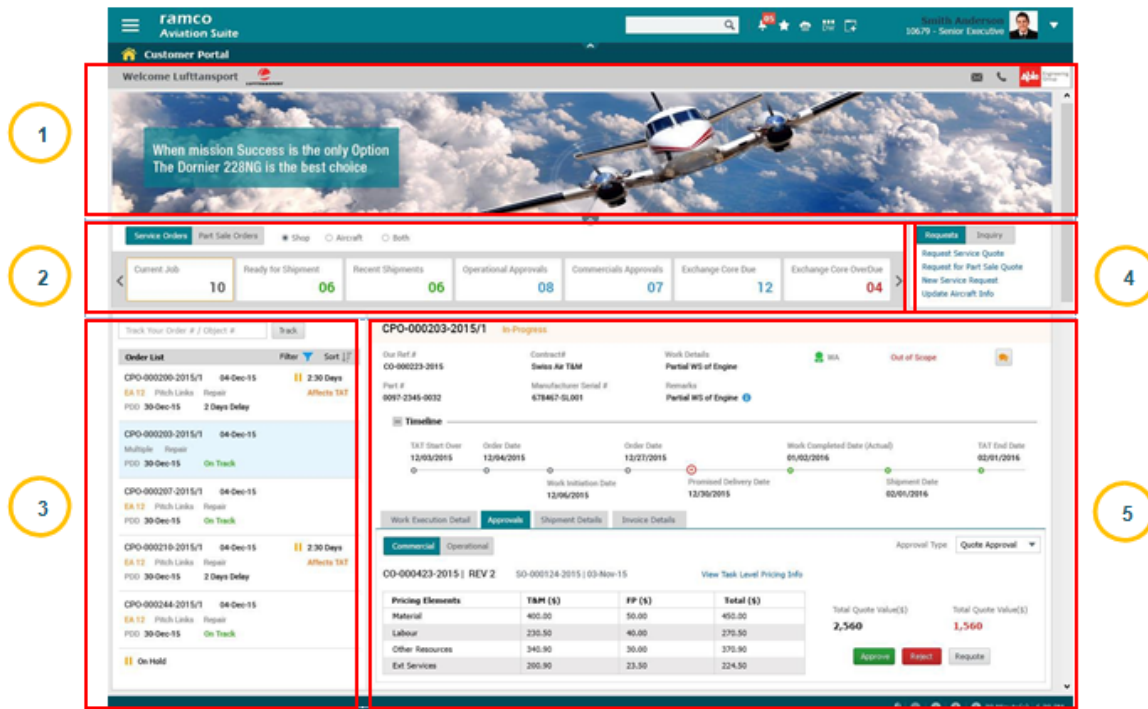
ramco
Aviation Suite

05

Smith Anderson
10679 - Senior Executive

Customer Portal

Welcome Lufttansport

1

When mission Success is the only Option
The Dornier 228NG is the best choice

2

Service Orders | Part Sale Orders | Shop | Aircraft | Both

| Current Job | Ready for Shipment | Recent Shipments | Operational Approvals | Commercials Approvals | Exchange Core Due | Exchange Core OverDue |
|---|---|---|---|---|---|---|
| 10 | 06 | 06 | 08 | 07 | 12 | 04 |

Requests | Inquiry
Request Service Quote
Request for Part Sale Quote
New Service Request
Update Aircraft Info

4

3

Track Your Order # / Object # | Track

Order List | Filter | Sort

CPO-000200-2015/1 04-Dec-15 2:30 Days
EA 12 Pitch Links Repair Affects TAT
PDD 30-Dec-15 2 Days Delay

CPO-000203-2015/1 04-Dec-15
Multiple Repair
PDD 30-Dec-15 On Track

CPO-000207-2015/1 04-Dec-15
EA 12 Pitch Links Repair
PDD 30-Dec-15 On Track

CPO-000210-2015/1 04-Dec-15 2:30 Days
EA 12 Pitch Links Repair Affects TAT
PDD 30-Dec-15 2 Days Delay

CPO-000244-2015/1 04-Dec-15
EA 12 Pitch Links Repair
PDD 30-Dec-15 On Track

On Hold

CPO-000203-2015/1 In-Progress

Our Ref.# CO-000223-2015
Contract# Swiss Air T&M
Work Details Partial WS of Engine
WA
Out of Scope
Part # 0097-2345-0032
Manufacturer Serial # 678467-SL001
Remarks Partial WS of Engine

Timeline
TAT Start Over 12/03/2015
Order Date 12/04/2015
Order Date 12/27/2015
Work Completed Date (Actual) 01/02/2016
TAT End Date 02/01/2016
Work Initiation Date 12/06/2015
Promised Delivery Date 12/30/2015
Shipment Date 02/01/2016

Work Execution Detail | Approvals | Shipment Details | Invoice Details

Commercial | Operational
Approval Type Quote Approval

CO-000423-2015 | REV 2 SO-000124-2015 | 03-Nov-15 View Task Level Pricing Info

| Pricing Elements | T&M ($) | FP ($) | Total ($) |
|---|---|---|---|
| Material | 400.00 | 50.00 | 450.00 |
| Labour | 230.50 | 40.00 | 270.50 |
| Other Resources | 340.90 | 30.00 | 370.90 |
| Ext Services | 200.90 | 23.50 | 224.50 |

Total Quote Value($) 2,560
Total Quote Value($) 1,560

Approve | Reject | Requote

5